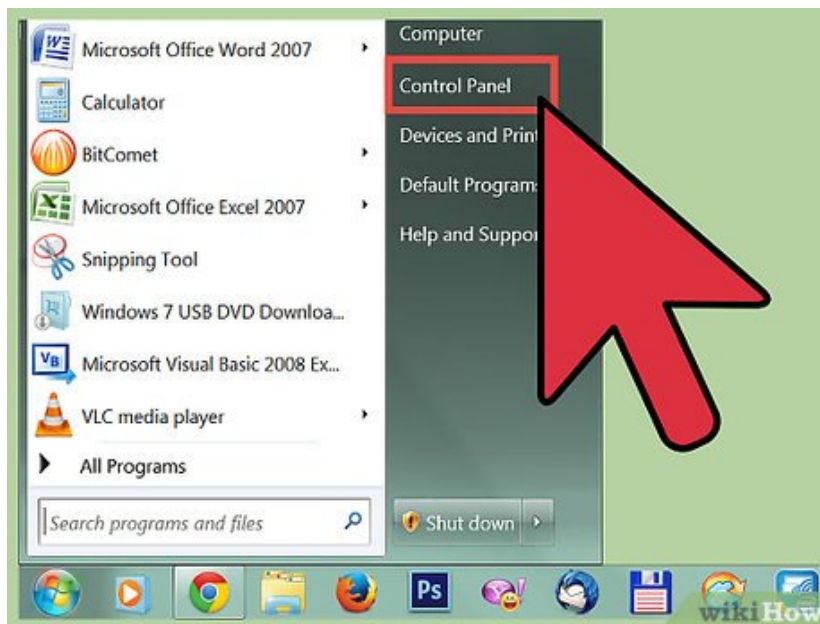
Microsoft Office Word 2007

Calculator

BitComet

Microsoft Office Excel 2007

Snipping Tool

Windows 7 USB DVD Downloa...

Microsoft Visual Basic 2008 Ex...

VLC media player

All Programs

Search programs and files

Computer

Control Panel

Devices and Print

Default Program

Help and Suppor

Shut down

Ps

wikiHow